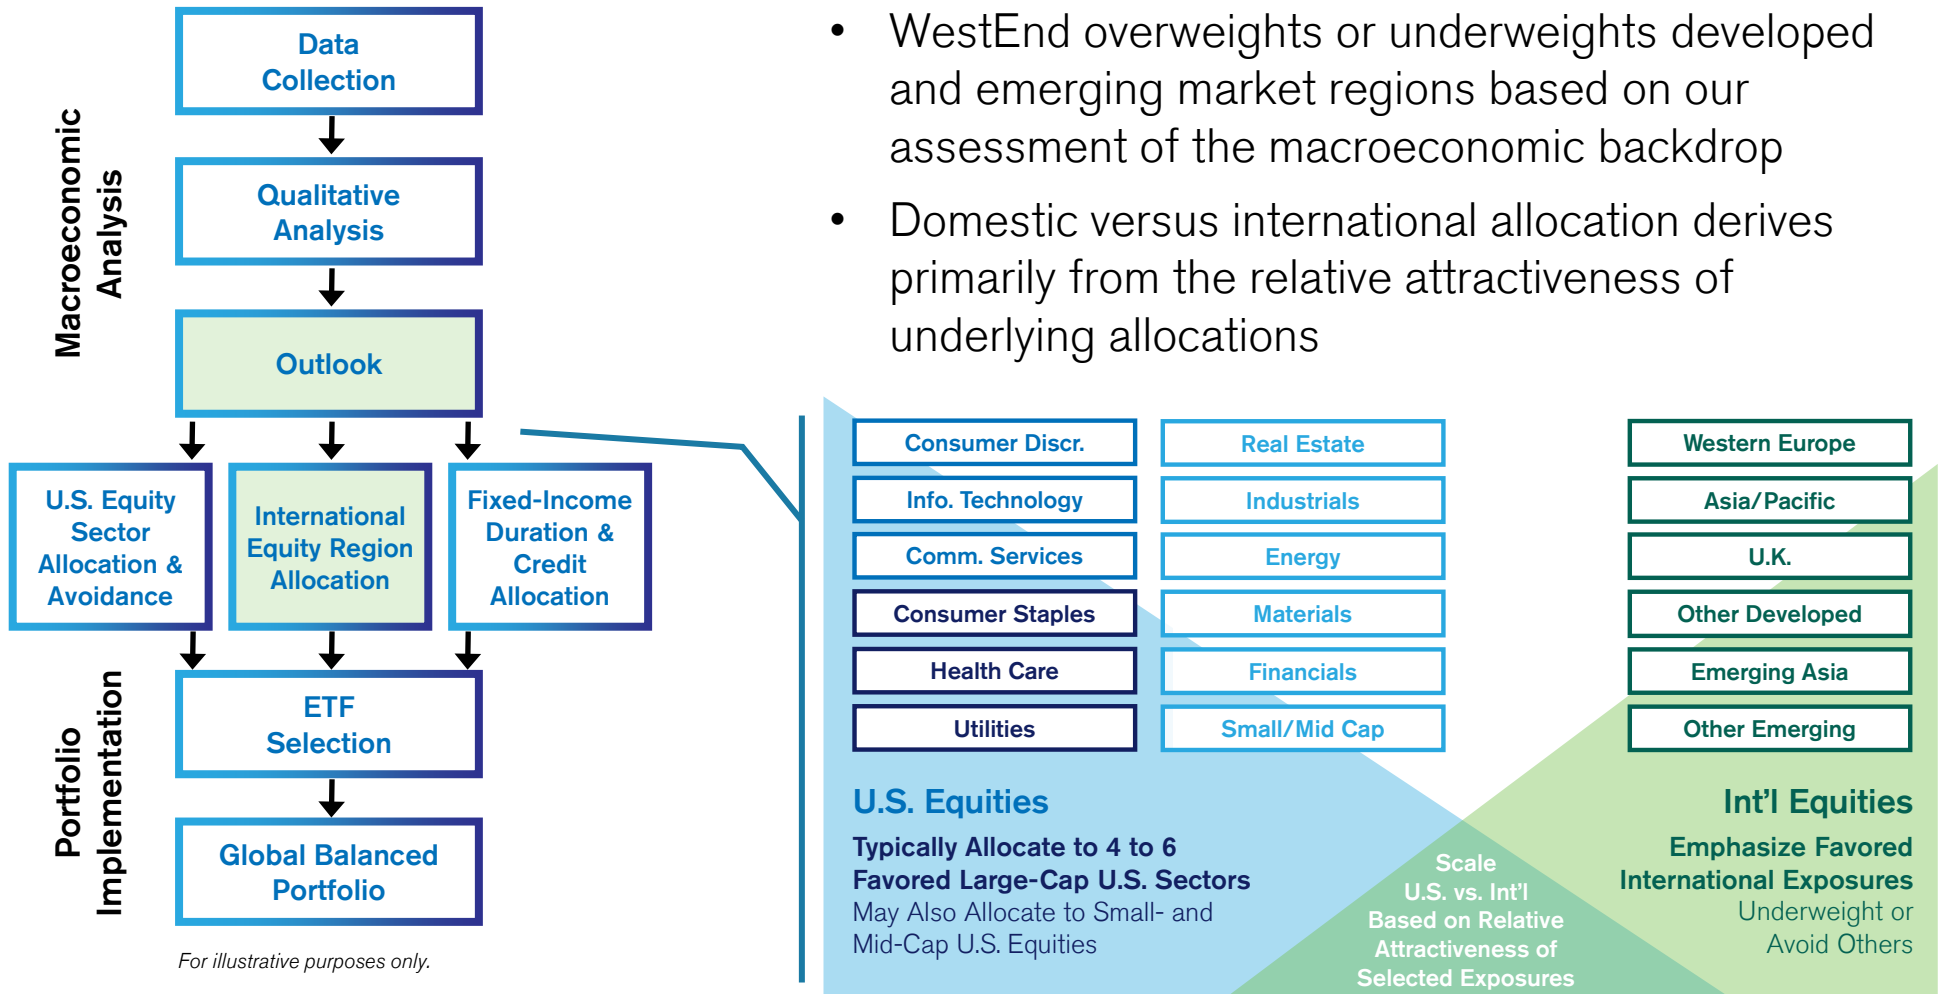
Macroeconomic Analysis

Data Collection

Qualitative Analysis

Outlook

U.S. Equity Sector Allocation & Avoidance

International Equity Region Allocation

Fixed-Income Duration & Credit Allocation

Portfolio Implementation

ETF Selection

Global Balanced Portfolio

For illustrative purposes only.

• WestEnd overweights or underweights developed and emerging market regions based on our assessment of the macroeconomic backdrop

• Domestic versus international allocation derives primarily from the relative attractiveness of underlying allocations

| Consumer Discr. | Real Estate | Western Europe |
|---|---|---|
| Info. Technology | Industrials | Asia/Pacific |
| Comm. Services | Energy | U.K. |
| Consumer Staples | Materials | Other Developed |
| Health Care | Financials | Emerging Asia |
| Utilities | Small/Mid Cap | Other Emerging |

U.S. Equities
Typically Allocate to 4 to 6 Favored Large-Cap U.S. Sectors
May Also Allocate to Small- and Mid-Cap U.S. Equities

Scale U.S. vs. Int'l Based on Relative Attractiveness of Selected Exposures

Int'l Equities
Emphasize Favored International Exposures
Underweight or Avoid Others